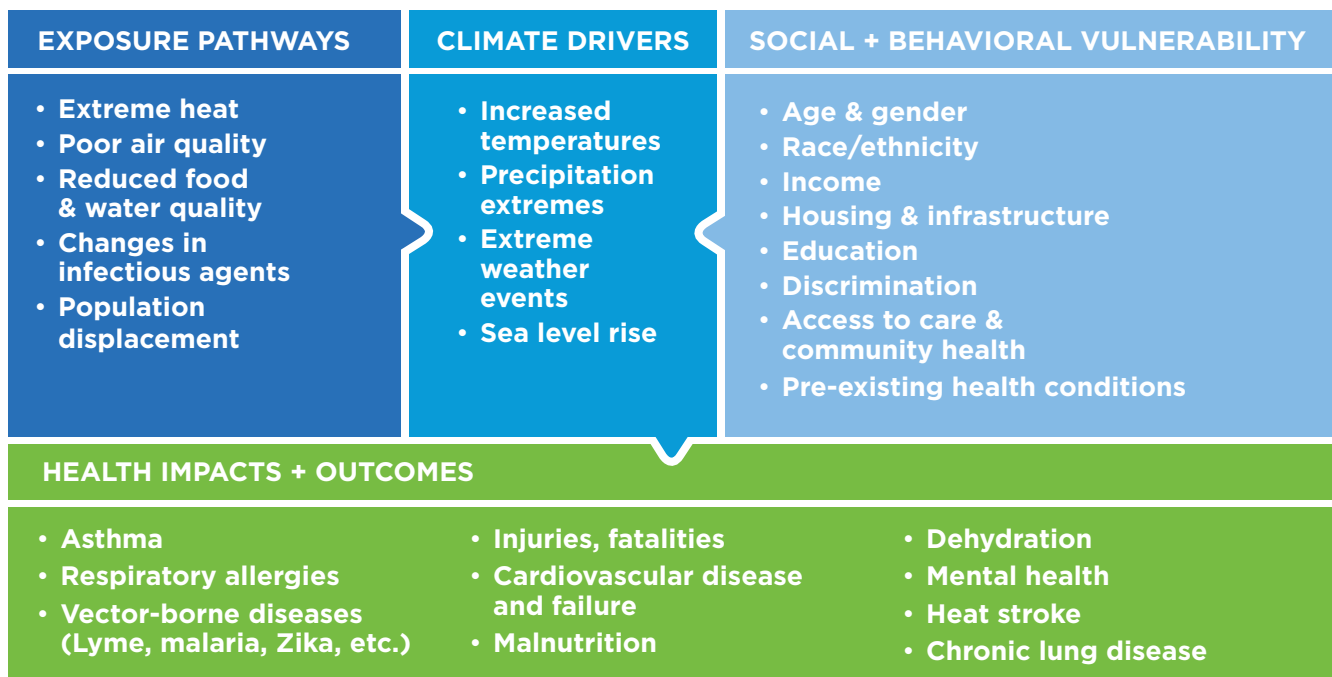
EXPOSURE PATHWAYS

• Extreme heat
• Poor air quality
• Reduced food & water quality
• Changes in infectious agents
• Population displacement

CLIMATE DRIVERS

• Increased temperatures
• Precipitation extremes
• Extreme weather events
• Sea level rise

SOCIAL + BEHAVIORAL VULNERABILITY

• Age & gender
• Race/ethnicity
• Income
• Housing & infrastructure
• Education
• Discrimination
• Access to care & community health
• Pre-existing health conditions

HEALTH IMPACTS + OUTCOMES

• Asthma
• Respiratory allergies
• Vector-borne diseases (Lyme, malaria, Zika, etc.)

• Injuries, fatalities
• Cardiovascular disease and failure
• Malnutrition

• Dehydration
• Mental health
• Heat stroke
• Chronic lung disease